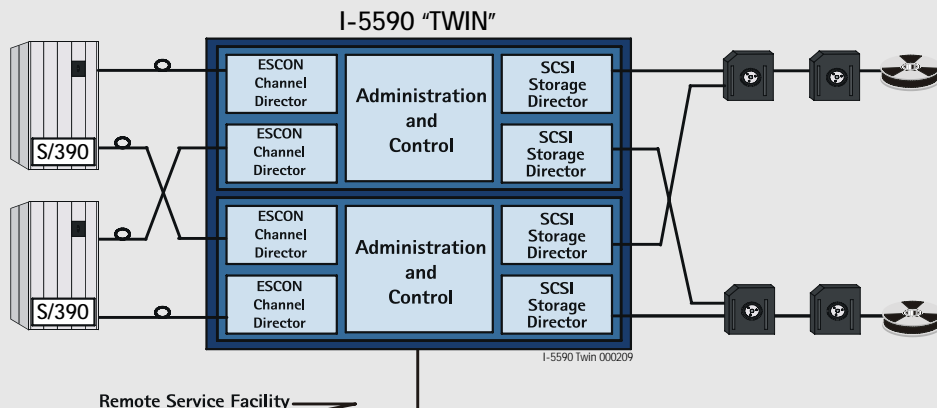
I-5590 "TWIN"

ESCON Channel Director

Administration and Control

SCSI Storage Director

ESCON Channel Director

SCSI Storage Director

S/390

ESCON Channel Director

Administration and Control

SCSI Storage Director

ESCON Channel Director

SCSI Storage Director

S/390

I-5590 Twin 000209

Remote Service Facility